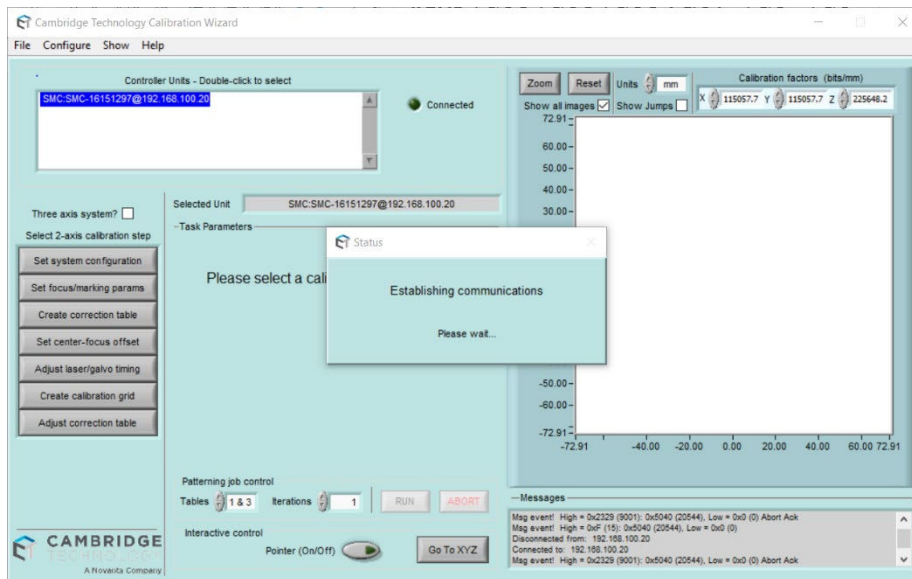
Cambridge Technology Calibration Wizard

File Configure Show Help

Controller Units - Double-click to select

SMC:SMC-16151297@192.168.100.20

Connected

Zoom Reset Units mm

Show all images Show Jumps

Calibration factors (bits/mm)

X 115057.7 Y 115057.7 Z 225648.2

72.91
60.00
50.00
40.00
30.00
-50.00
-60.00
-72.91

-72.91 -40.00 -20.00 0.00 20.00 40.00 60.00 72.91

Three axis system?

Select 2-axis calibration step

Selected Unit SMC:SMC-16151297@192.168.100.20

Task Parameters

Set system configuration

Set focus/marking params

Create correction table

Set center-focus offset

Adjust laser/galvo timing

Create calibration grid

Adjust correction table

Please select a cali

Status

Establishing communications

Please wait...

Patterning job control

Tables 1 & 3 Iterations 1 RUN ABORT

Interactive control

Pointer (On/Off) Go To XYZ

Messages

Msg event! High = 0x2329 (9001): 0x5040 (20544), Low = 0x0 (0) Abort Ack
Msg event! High = 0xF (15): 0x5040 (20544), Low = 0x0 (0)
Disconnected from: 192.168.100.20
Connected to: 192.168.100.20
Msg event! High = 0x2329 (9001): 0x5040 (20544), Low = 0x0 (0) Abort Ack

CAMBRIDGE TECHNOLOGY
A Novanta Company